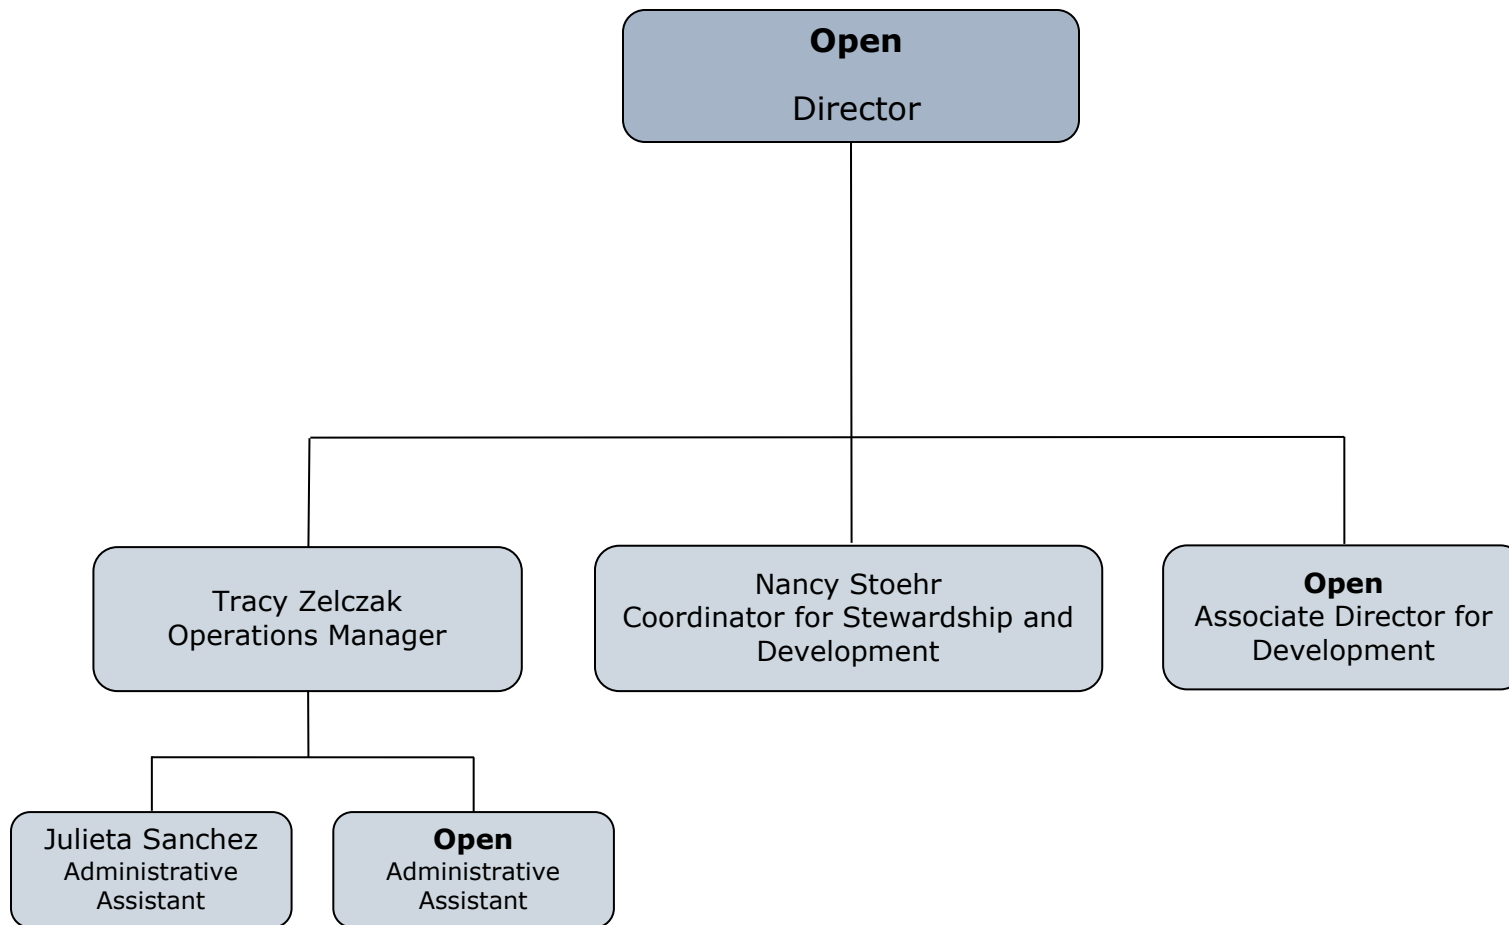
**Open**

Director

Tracy Zelczak
Operations Manager

Nancy Stoehr
Coordinator for Stewardship and Development

**Open**
Associate Director for Development

Julieta Sanchez
Administrative Assistant

**Open**
Administrative Assistant